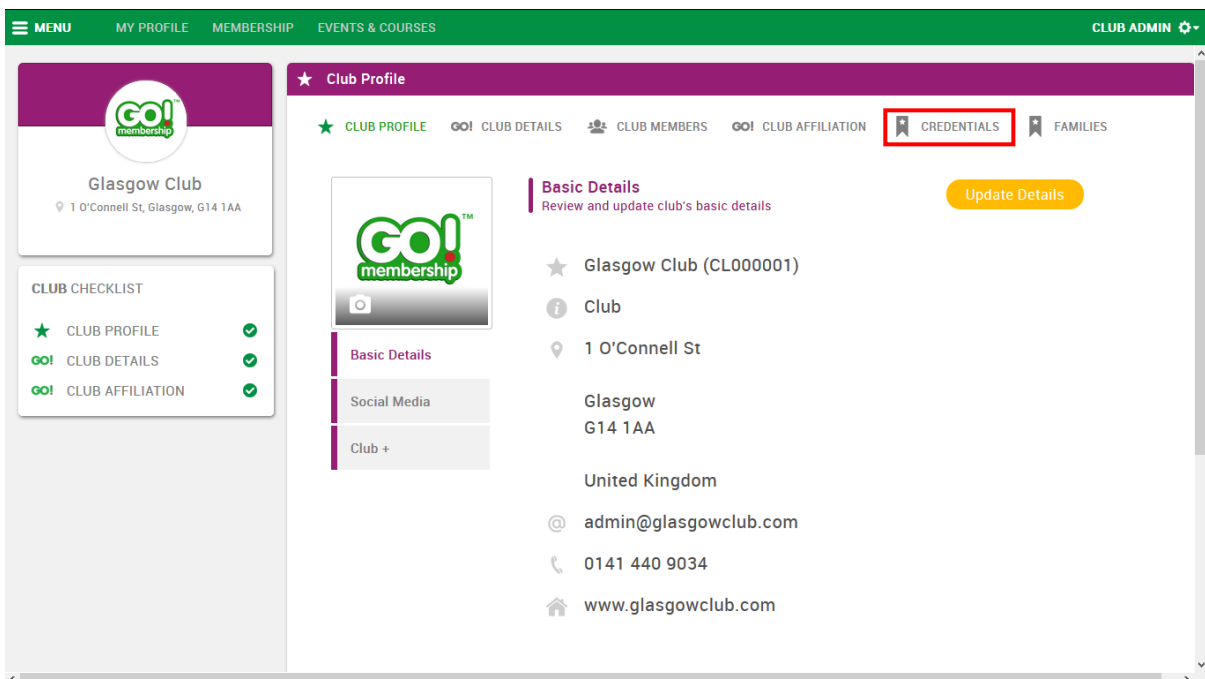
MENU MY PROFILE MEMBERSHIP EVENTS & COURSES CLUB ADMIN

GO! membership

Glasgow Club
1 O'Connell St, Glasgow, G14 1AA

CLUB CHECKLIST
CLUB PROFILE
GO! CLUB DETAILS
GO! CLUB AFFILIATION

Club Profile

CLUB PROFILE GO! CLUB DETAILS CLUB MEMBERS GO! CLUB AFFILIATION CREDENTIALS FAMILIES

GO! membership

Basic Details
Social Media
Club +

Basic Details
Review and update club's basic details

Update Details

Glasgow Club (CL000001)

Club

1 O'Connell St

Glasgow
G14 1AA

United Kingdom

admin@glasgowclub.com

0141 440 9034

www.glasgowclub.com